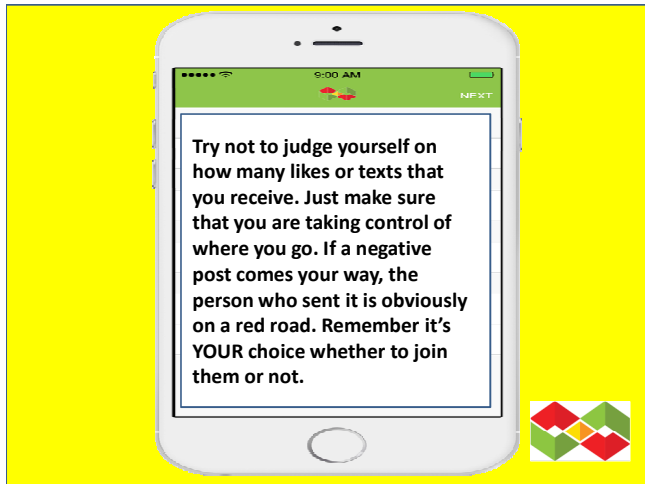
9:00 AM

NEXT

Try not to judge yourself on how many likes or texts that you receive. Just make sure that you are taking control of where you go. If a negative post comes your way, the person who sent it is obviously on a red road. Remember it’s YOUR choice whether to join them or not.